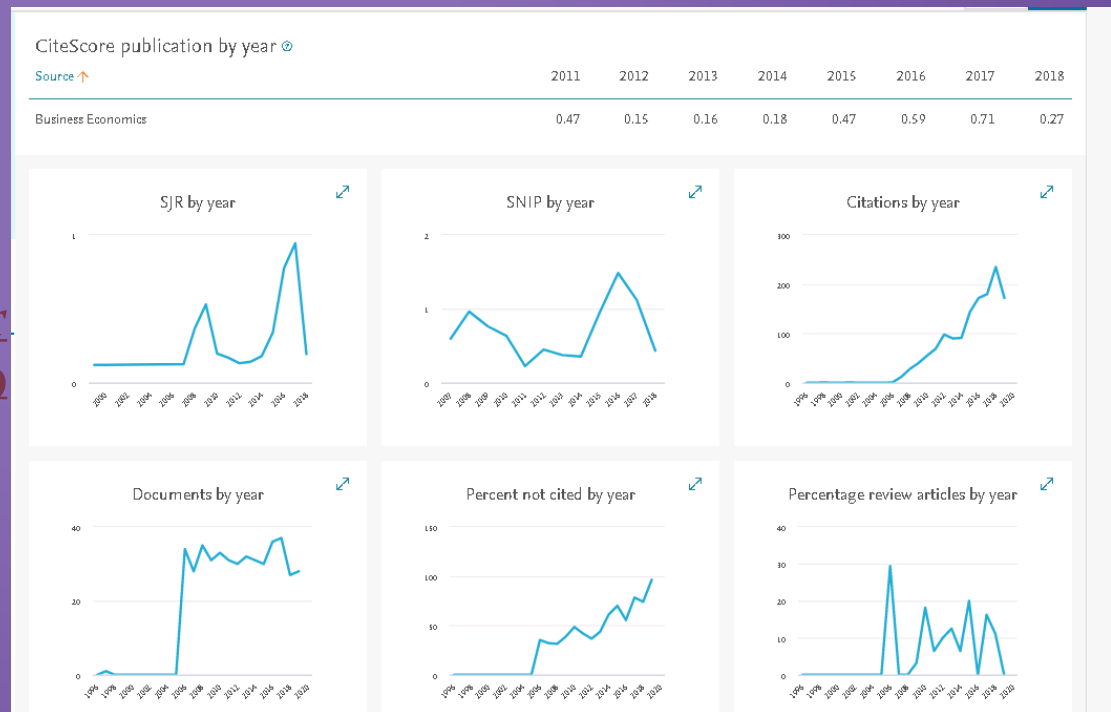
CiteScore publication by year

| Source | 2011 | 2012 | 2013 | 2014 | 2015 | 2016 | 2017 | 2018 |
|---|---|---|---|---|---|---|---|---|
| Business Economics | 0.47 | 0.15 | 0.16 | 0.18 | 0.47 | 0.59 | 0.71 | 0.27 |

SJR by year

1
0
2000 2002 2004 2006 2008 2010 2012 2014 2016 2018

SNIP by year

2
1
0
2007 2008 2009 2010 2011 2012 2013 2014 2015 2016 2017 2018

Citations by year

300
200
100
0
1996 1998 2000 2002 2004 2006 2008 2010 2012 2014 2016 2018 2020

Documents by year

40
20
0
1996 1998 2000 2002 2004 2006 2008 2010 2012 2014 2016 2018 2020

Percent not cited by year

150
100
50
0
1996 1998 2000 2002 2004 2006 2008 2010 2012 2014 2016 2018 2020

Percentage review articles by year

40
30
20
10
0
1996 1998 2000 2002 2004 2006 2008 2010 2012 2014 2016 2018 2020